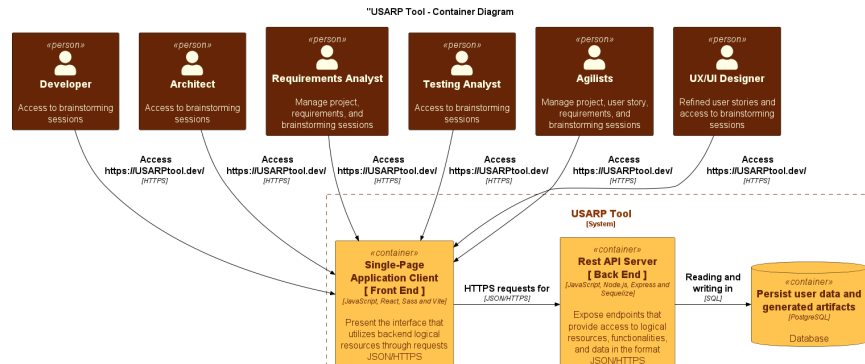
"USARP Tool - Container Diagram

«person»
Developer
Access to brainstorming sessions

«person»
Architect
Access to brainstorming sessions

«person»
Requirements Analyst
Manage project, requirements, and brainstorming sessions

«person»
Testing Analyst
Access to brainstorming sessions

«person»
Agilists
Manage project, user story, requirements, and brainstorming sessions

«person»
UX/UI Designer
Refined user stories and access to brainstorming sessions

Access https://USARPtool.dev/
[HTTPS]

Access https://USARPtool.dev/
[HTTPS]

Access https://USARPtool.dev/
[HTTPS]

Access https://USARPtool.dev/
[HTTPS]

Access https://USARPtool.dev/
[HTTPS]

Access https://USARPtool.dev/
[HTTPS]

USARP Tool
[System]

«container»
Single-Page Application Client
[ Front End ]
[JavaScript, React, Sass and Vite]
Present the interface that utilizes backend logical resources through requests JSON/HTTPS

HTTPS requests for
[JSON/HTTPS]

«container»
Rest API Server
[ Back End ]
[JavaScript, Node.js, Express and Sequelize]
Expose endpoints that provide access to logical resources, functionalities, and data in the format JSON/HTTPS

Reading and writing in
[SQL]

«container»
Persist user data and generated artifacts
[PostgreSQL]
Database